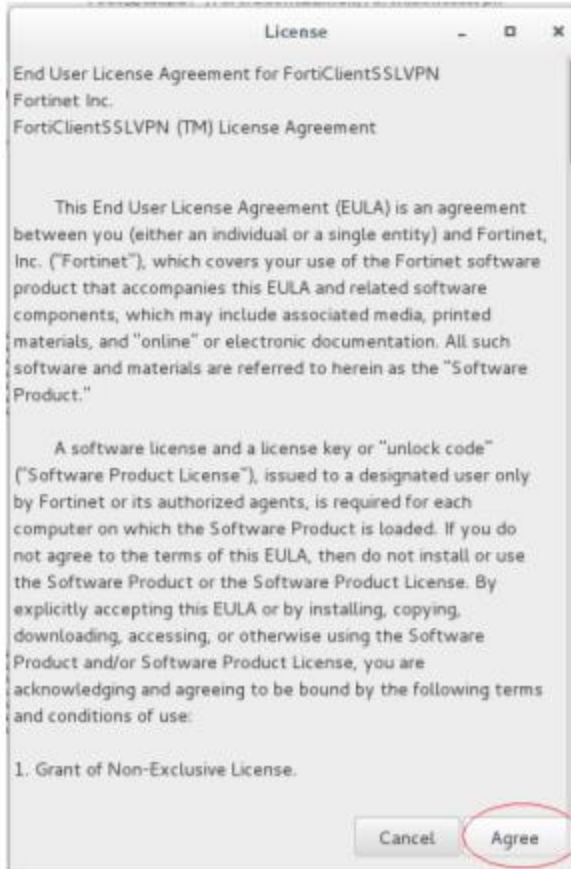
License

End User License Agreement for FortiClientSSLVPN
Fortinet Inc.
FortiClientSSLVPN (TM) License Agreement

This End User License Agreement (EULA) is an agreement between you (either an individual or a single entity) and Fortinet, Inc. ("Fortinet"), which covers your use of the Fortinet software product that accompanies this EULA and related software components, which may include associated media, printed materials, and "online" or electronic documentation. All such software and materials are referred to herein as the "Software Product."

A software license and a license key or "unlock code" ("Software Product License"), issued to a designated user only by Fortinet or its authorized agents, is required for each computer on which the Software Product is loaded. If you do not agree to the terms of this EULA, then do not install or use the Software Product or the Software Product License. By explicitly accepting this EULA or by installing, copying, downloading, accessing, or otherwise using the Software Product and/or Software Product License, you are acknowledging and agreeing to be bound by the following terms and conditions of use:

1. Grant of Non-Exclusive License.

Cancel Agree